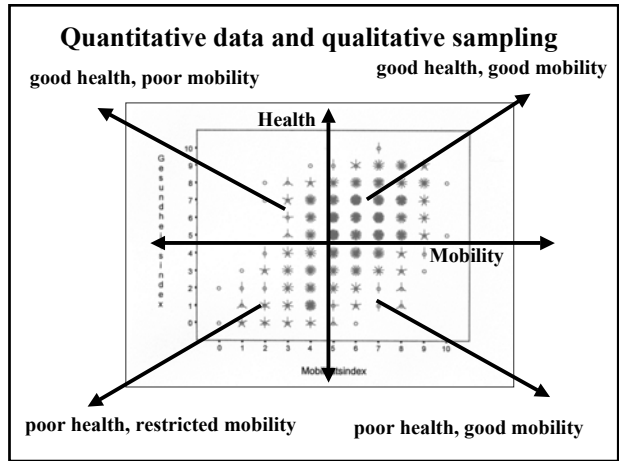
Quantitative data and qualitative sampling

good health, poor mobility

good health, good mobility

Health

G e s u n d h e i t s i n d e x

10
9
8
7
6
5
4
3
2
1
0

Mobility

0 1 2 3 4 5 6 7 8 9 10

Mob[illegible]tsindex

poor health, restricted mobility

poor health, good mobility